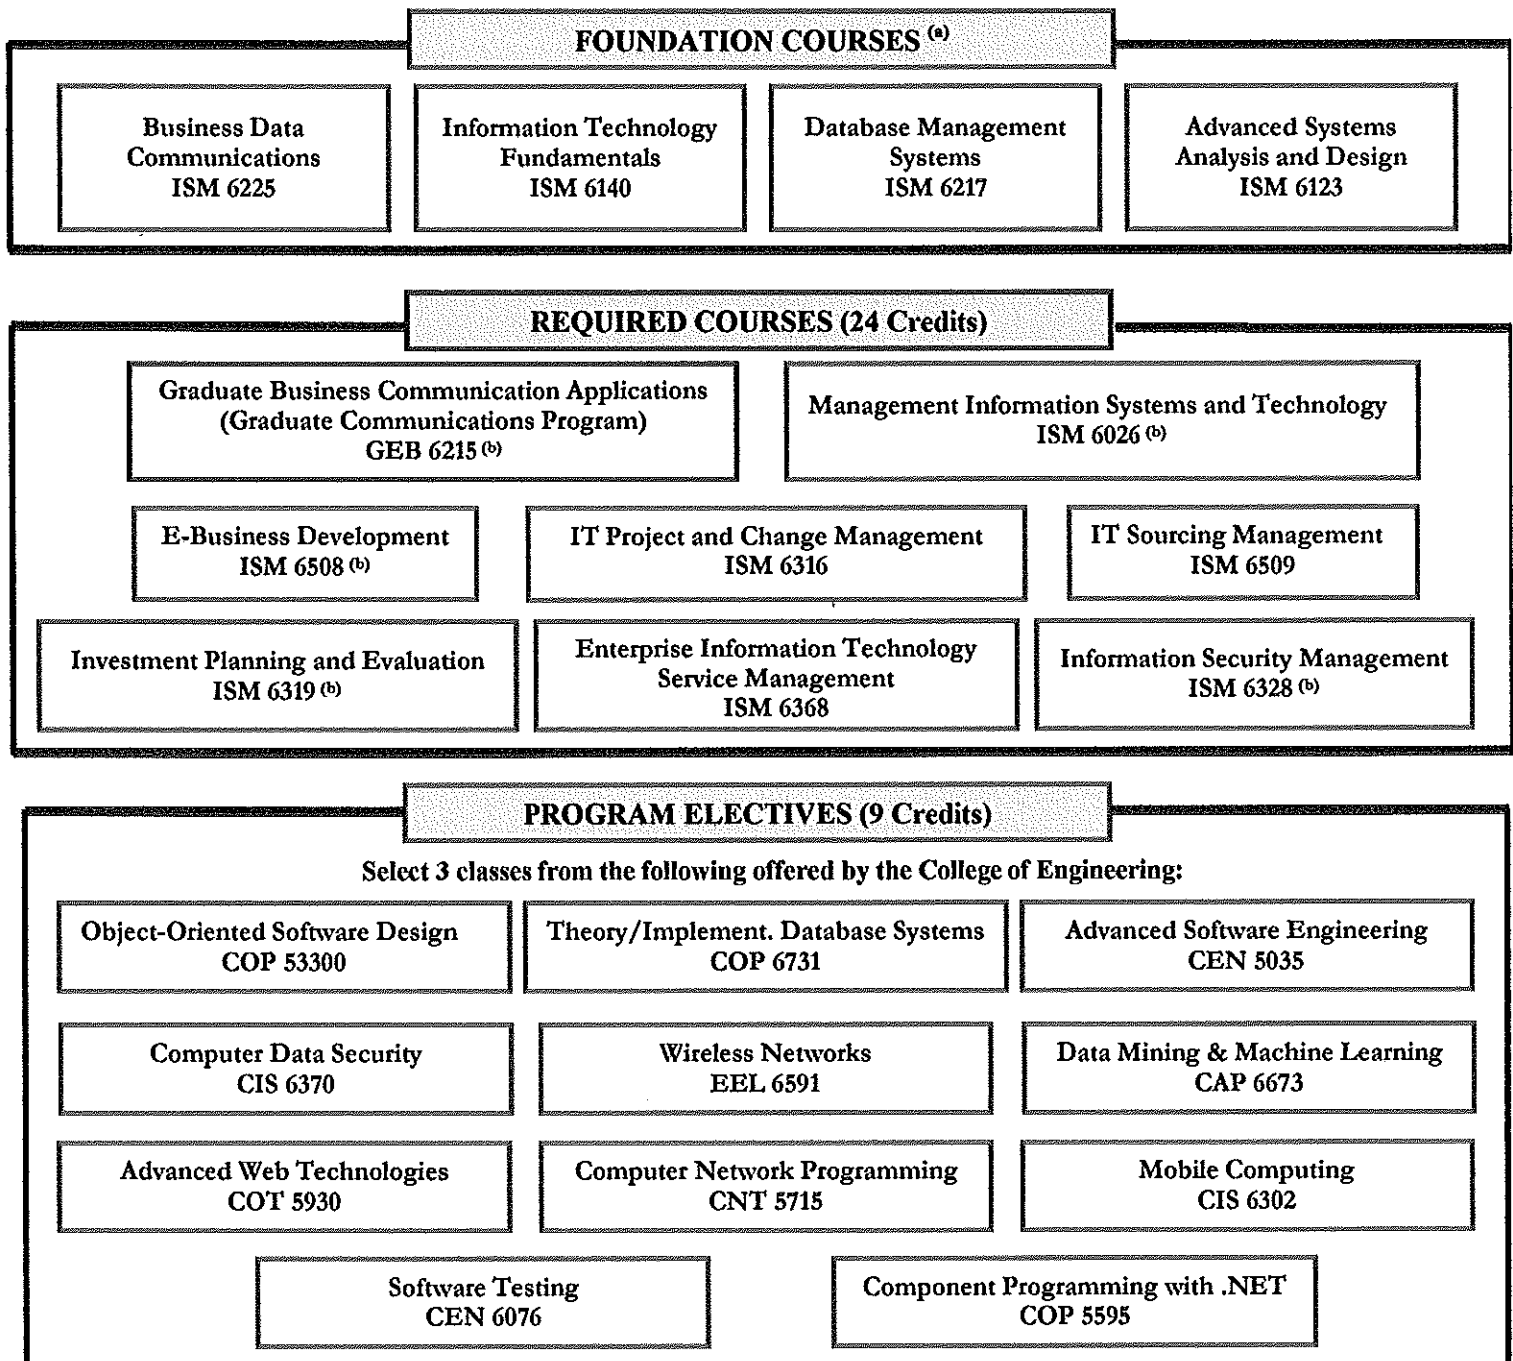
FOUNDATION COURSES $^{(a)}$

Business Data Communications ISM 6225

Information Technology Fundamentals ISM 6140

Database Management Systems ISM 6217

Advanced Systems Analysis and Design ISM 6123

REQUIRED COURSES (24 Credits)

Graduate Business Communication Applications (Graduate Communications Program) GEB 6215 $^{(b)}$

Management Information Systems and Technology ISM 6026 $^{(b)}$

E-Business Development ISM 6508 $^{(b)}$

IT Project and Change Management ISM 6316

IT Sourcing Management ISM 6509

Investment Planning and Evaluation ISM 6319 $^{(b)}$

Enterprise Information Technology Service Management ISM 6368

Information Security Management ISM 6328 $^{(b)}$

PROGRAM ELECTIVES (9 Credits)

Select 3 classes from the following offered by the College of Engineering:

Object-Oriented Software Design COP 53300

Theory/Implement. Database Systems COP 6731

Advanced Software Engineering CEN 5035

Computer Data Security CIS 6370

Wireless Networks EEL 6591

Data Mining & Machine Learning CAP 6673

Advanced Web Technologies COT 5930

Computer Network Programming CNT 5715

Mobile Computing CIS 6302

Software Testing CEN 6076

Component Programming with .NET COP 5595